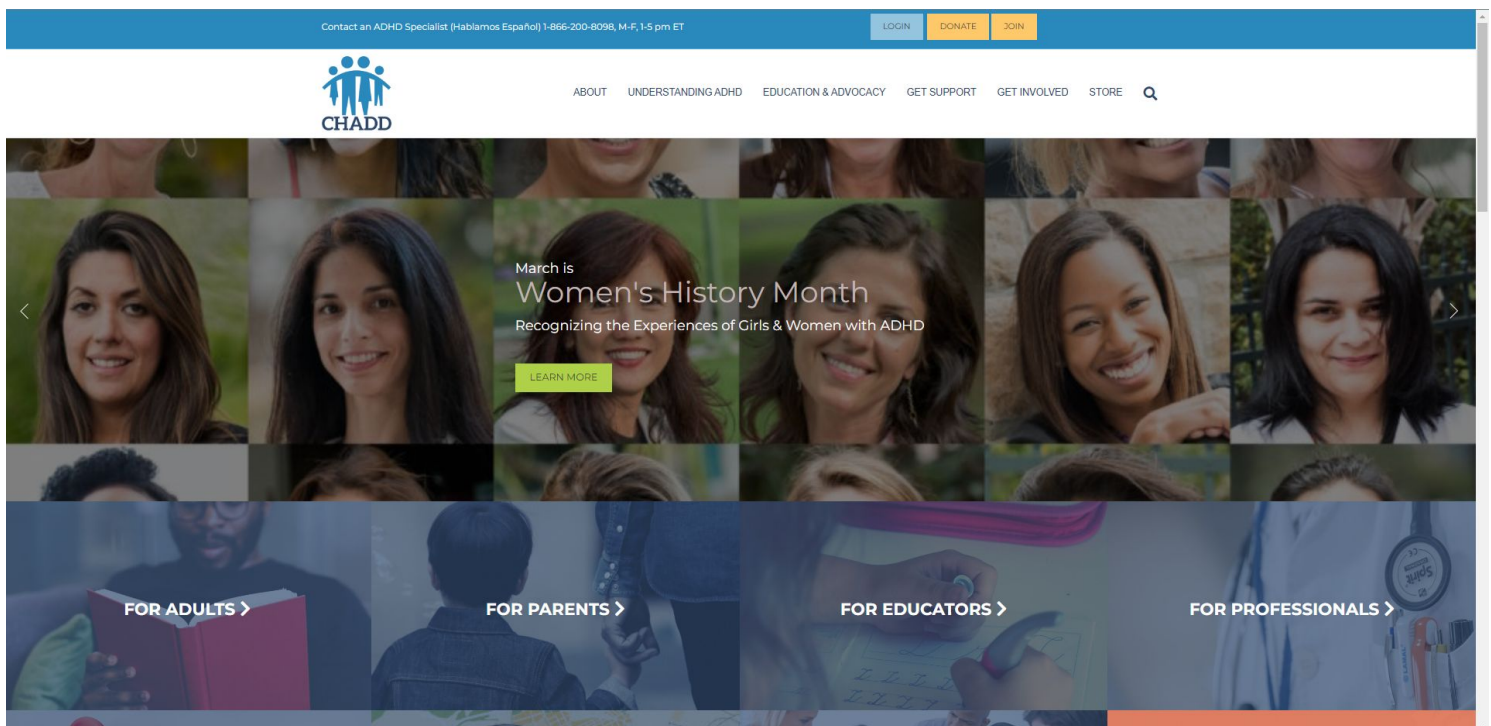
Contact an ADHD Specialist (Hablamos Español) 1-866-200-8098, M-F, 1-5 pm ET

LOGIN DONATE JOIN

CHADD

ABOUT UNDERSTANDING ADHD EDUCATION & ADVOCACY GET SUPPORT GET INVOLVED STORE

March is
Women's History Month
Recognizing the Experiences of Girls & Women with ADHD

LEARN MORE

FOR ADULTS >

FOR PARENTS >

FOR EDUCATORS >

FOR PROFESSIONALS >